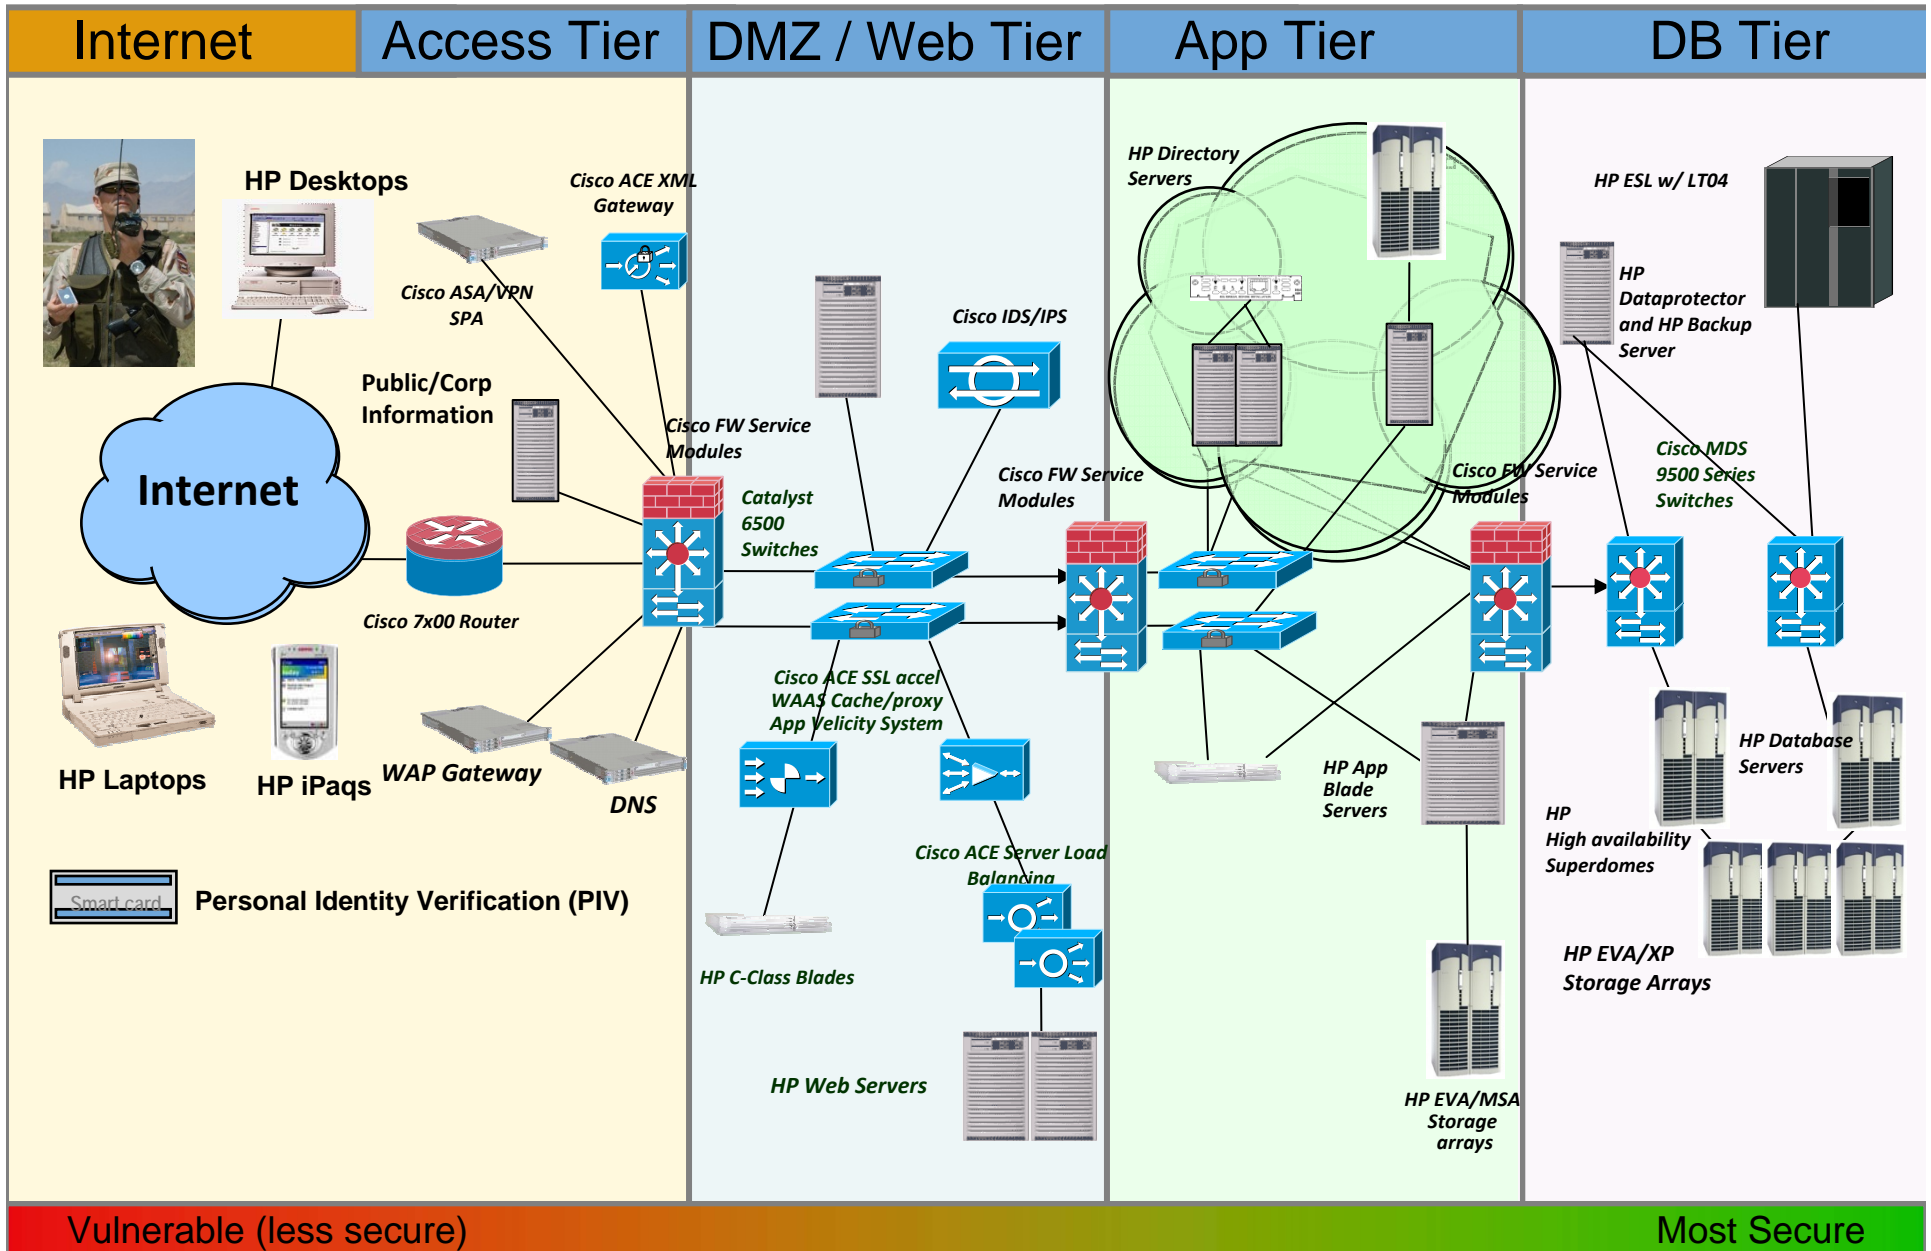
Internet Access Tier DMZ / Web Tier App Tier DB Tier

HP Desktops

Cisco ACE XML Gateway

Cisco ASA/VPN SPA

Public/Corp Information

Internet

Cisco 7x00 Router

HP Laptops

HP iPaqs

WAP Gateway

DNS

Smart card

Personal Identity Verification (PIV)

Cisco FW Service Modules

Catalyst 6500 Switches

Cisco IDS/IPS

Cisco FW Service Modules

Cisco ACE SSL accel WAAS Cache/proxy App Velicity System

HP C-Class Blades

Cisco ACE Server Load Balancing

HP Web Servers

HP Directory Servers

Cisco FW Service Modules

HP App Blade Servers

HP EVA/MSA Storage arrays

HP ESL w/ LT04

HP Dataprotector and HP Backup Server

Cisco MDS 9500 Series Switches

HP Database Servers

HP High availability Superdomes

HP EVA/XP Storage Arrays

Vulnerable (less secure)

Most Secure